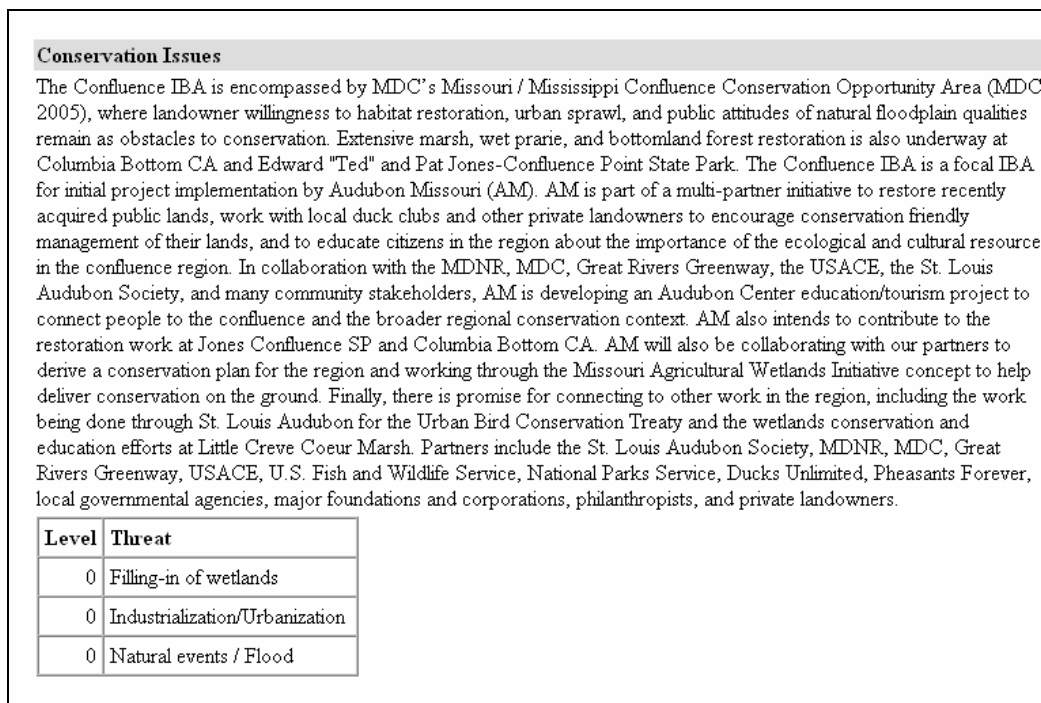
Conservation Issues

The Confluence IBA is encompassed by MDC's Missouri / Mississippi Confluence Conservation Opportunity Area (MDC 2005), where landowner willingness to habitat restoration, urban sprawl, and public attitudes of natural floodplain qualities remain as obstacles to conservation. Extensive marsh, wet prarie, and bottomland forest restoration is also underway at Columbia Bottom CA and Edward "Ted" and Pat Jones-Confluence Point State Park. The Confluence IBA is a focal IBA for initial project implementation by Audubon Missouri (AM). AM is part of a multi-partner initiative to restore recently acquired public lands, work with local duck clubs and other private landowners to encourage conservation friendly management of their lands, and to educate citizens in the region about the importance of the ecological and cultural resource in the confluence region. In collaboration with the MDNR, MDC, Great Rivers Greenway, the USACE, the St. Louis Audubon Society, and many community stakeholders, AM is developing an Audubon Center education/tourism project to connect people to the confluence and the broader regional conservation context. AM also intends to contribute to the restoration work at Jones Confluence SP and Columbia Bottom CA. AM will also be collaborating with our partners to derive a conservation plan for the region and working through the Missouri Agricultural Wetlands Initiative concept to help deliver conservation on the ground. Finally, there is promise for connecting to other work in the region, including the work being done through St. Louis Audubon for the Urban Bird Conservation Treaty and the wetlands conservation and education efforts at Little Creve Coeur Marsh. Partners include the St. Louis Audubon Society, MDNR, MDC, Great Rivers Greenway, USACE, U.S. Fish and Wildlife Service, National Parks Service, Ducks Unlimited, Pheasants Forever, local governmental agencies, major foundations and corporations, philanthropists, and private landowners.

| Level | Threat |
|---|---|
| 0 | Filling-in of wetlands |
| 0 | Industrialization/Urbanization |
| 0 | Natural events / Flood |